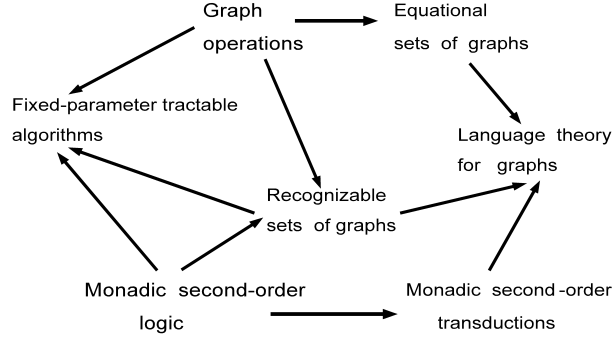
Graph operations

Equational sets of graphs

Fixed-parameter tractable algorithms

Language theory for graphs

Recognizable sets of graphs

Monadic second-order logic

Monadic second-order transductions